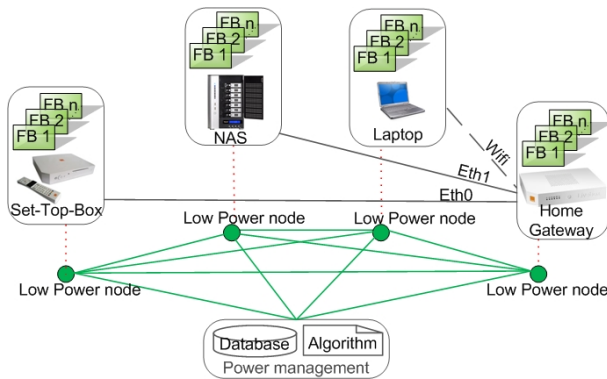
FB n
FB 2
FB 1
NAS

FB n
FB 2
FB 1
Laptop

FB n
FB 2
FB 1
Set-Top-Box

FB n
FB 2
FB 1
Home Gateway

Wifi
Eth1
Eth0

Low Power node
Low Power node
Low Power node
Low Power node

Database
Algorithm
Power management